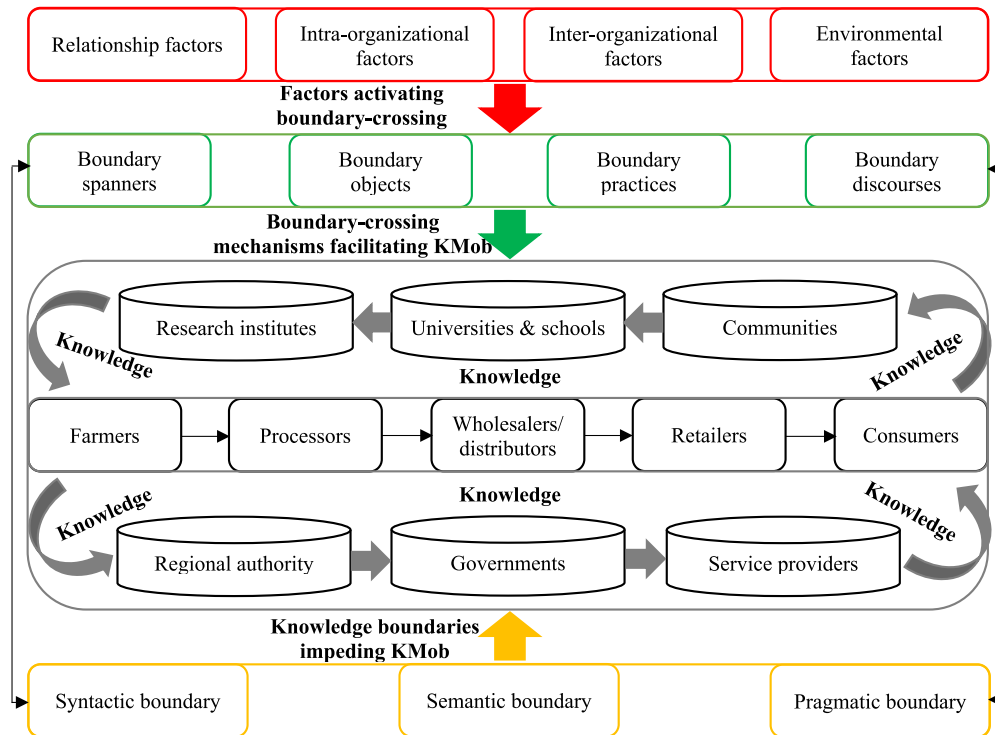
Relationship factors

Intra-organizational factors

Inter-organizational factors

Environmental factors

Factors activating boundary-crossing

Boundary spanners

Boundary objects

Boundary practices

Boundary discourses

Boundary-crossing mechanisms facilitating KMob

Research institutes

Universities & schools

Communities

Knowledge

Knowledge

Knowledge

Farmers

Processors

Wholesalers/ distributors

Retailers

Consumers

Knowledge

Knowledge

Knowledge

Regional authority

Governments

Service providers

Knowledge boundaries impeding KMob

Syntactic boundary

Semantic boundary

Pragmatic boundary